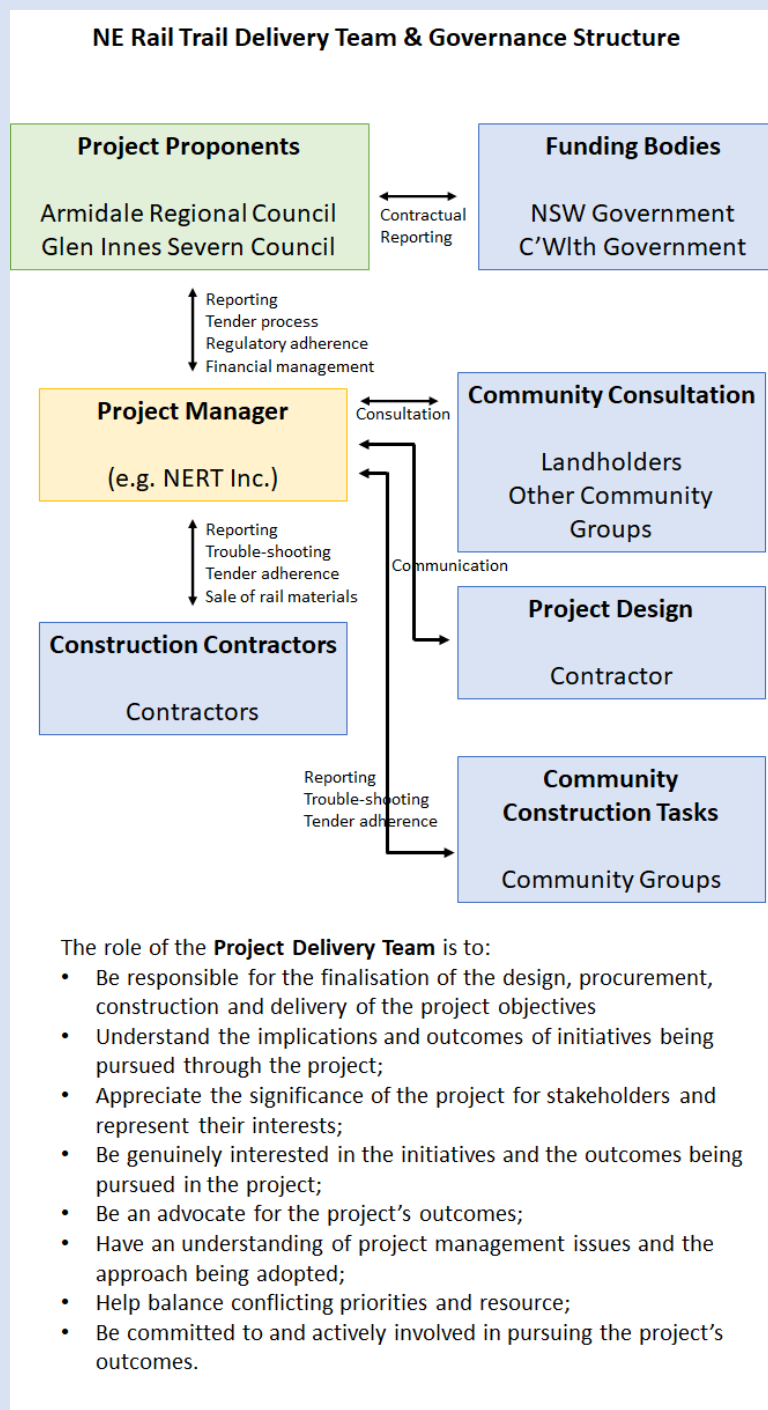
NE Rail Trail Delivery Team & Governance Structure

Project Proponents

Armidale Regional Council
Glen Innes Severn Council

Contractual
Reporting

Funding Bodies

NSW Government
C'Wlth Government

Reporting
Tender process
Regulatory adherence
Financial management

Project Manager

(e.g. NERT Inc.)

Consultation

Community Consultation

Landholders
Other Community Groups

Reporting
Trouble-shooting
Tender adherence
Sale of rail materials

Communication

Project Design

Contractor

Construction Contractors

Contractors

Reporting
Trouble-shooting
Tender adherence

Community Construction Tasks

Community Groups

The role of the **Project Delivery Team** is to:
- Be responsible for the finalisation of the design, procurement, construction and delivery of the project objectives
- Understand the implications and outcomes of initiatives being pursued through the project;
- Appreciate the significance of the project for stakeholders and represent their interests;
- Be genuinely interested in the initiatives and the outcomes being pursued in the project;
- Be an advocate for the project's outcomes;
- Have an understanding of project management issues and the approach being adopted;
- Help balance conflicting priorities and resource;
- Be committed to and actively involved in pursuing the project's outcomes.